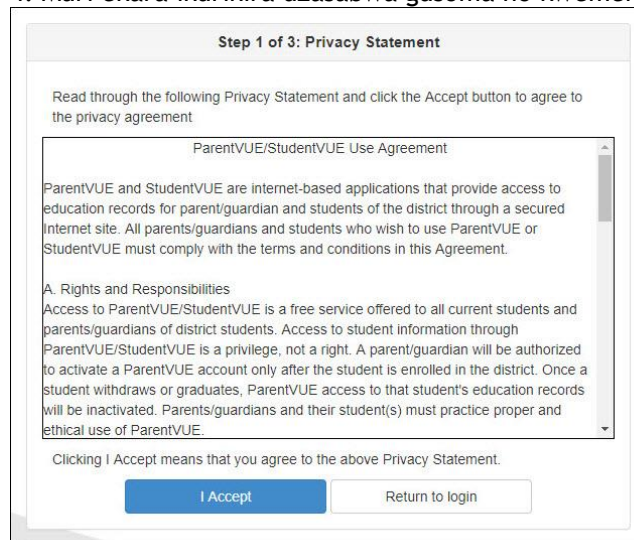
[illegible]

Step 1 of 3: Privacy Statement

Read through the following Privacy Statement and click the Accept button to agree to the privacy agreement

ParentVUE/StudentVUE Use Agreement

ParentVUE and StudentVUE are internet-based applications that provide access to education records for parent/guardian and students of the district through a secured Internet site. All parents/guardians and students who wish to use ParentVUE or StudentVUE must comply with the terms and conditions in this Agreement.

A. Rights and Responsibilities
Access to ParentVUE/StudentVUE is a free service offered to all current students and parents/guardians of district students. Access to student information through ParentVUE/StudentVUE is a privilege, not a right. A parent/guardian will be authorized to activate a ParentVUE account only after the student is enrolled in the district. Once a student withdraws or graduates, ParentVUE access to that student's education records will be inactivated. Parents/guardians and their student(s) must practice proper and ethical use of ParentVUE.

Clicking I Accept means that you agree to the above Privacy Statement.

I Accept

Return to login